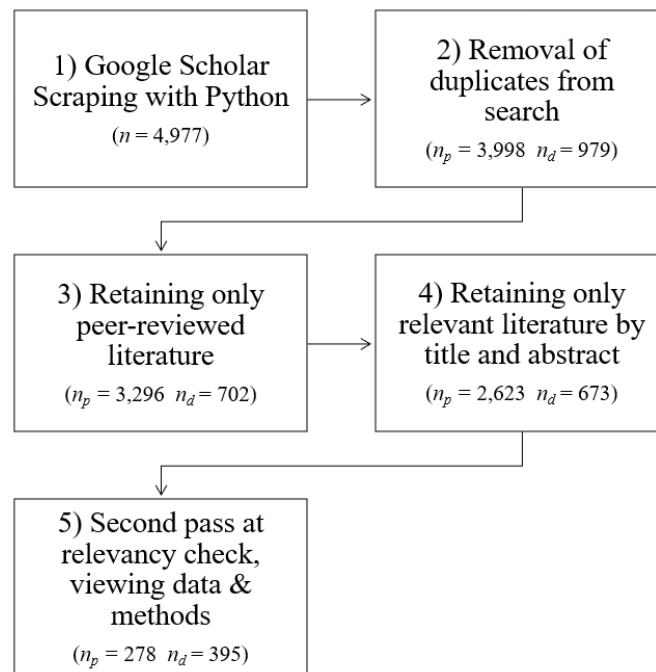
1) Google Scholar Scraping with Python
($n$ = 4,977)

2) Removal of duplicates from search
($n_p$ = 3,998 $n_d$ = 979)

3) Retaining only peer-reviewed literature
($n_p$ = 3,296 $n_d$ = 702)

4) Retaining only relevant literature by title and abstract
($n_p$ = 2,623 $n_d$ = 673)

5) Second pass at relevancy check, viewing data & methods
($n_p$ = 278 $n_d$ = 395)